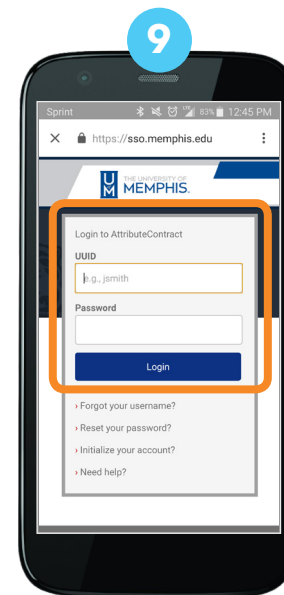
9

Sprint 83% 12:45 PM

https://sso.memphis.edu

THE UNIVERSITY OF MEMPHIS.

Login to AttributeContract

UUID

e.g., jsmith

Password

Login

› Forgot your username?
› Reset your password?
› Initialize your account?
› Need help?